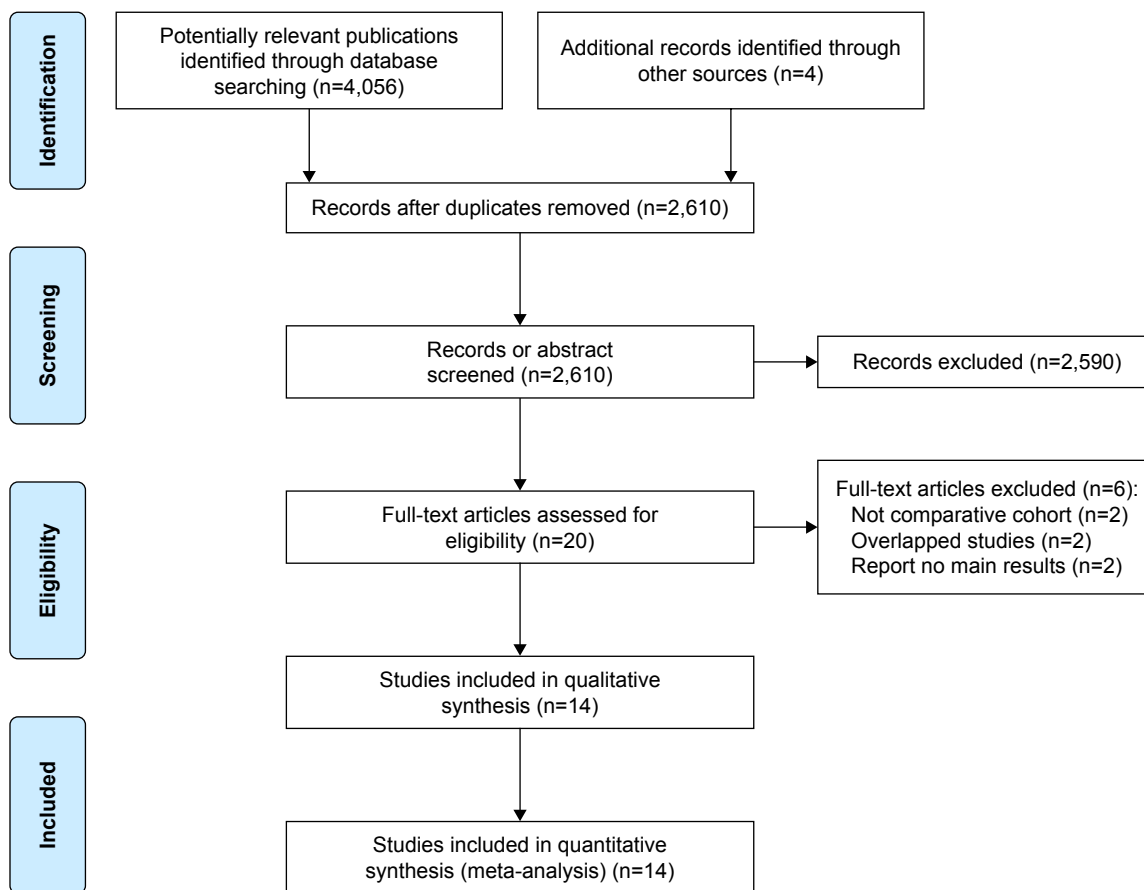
Identification

Potentially relevant publications identified through database searching (n=4,056)

Additional records identified through other sources (n=4)

Records after duplicates removed (n=2,610)

Screening

Records or abstract screened (n=2,610)

Records excluded (n=2,590)

Eligibility

Full-text articles assessed for eligibility (n=20)

Full-text articles excluded (n=6):
Not comparative cohort (n=2)
Overlapped studies (n=2)
Report no main results (n=2)

Studies included in qualitative synthesis (n=14)

Included

Studies included in quantitative synthesis (meta-analysis) (n=14)